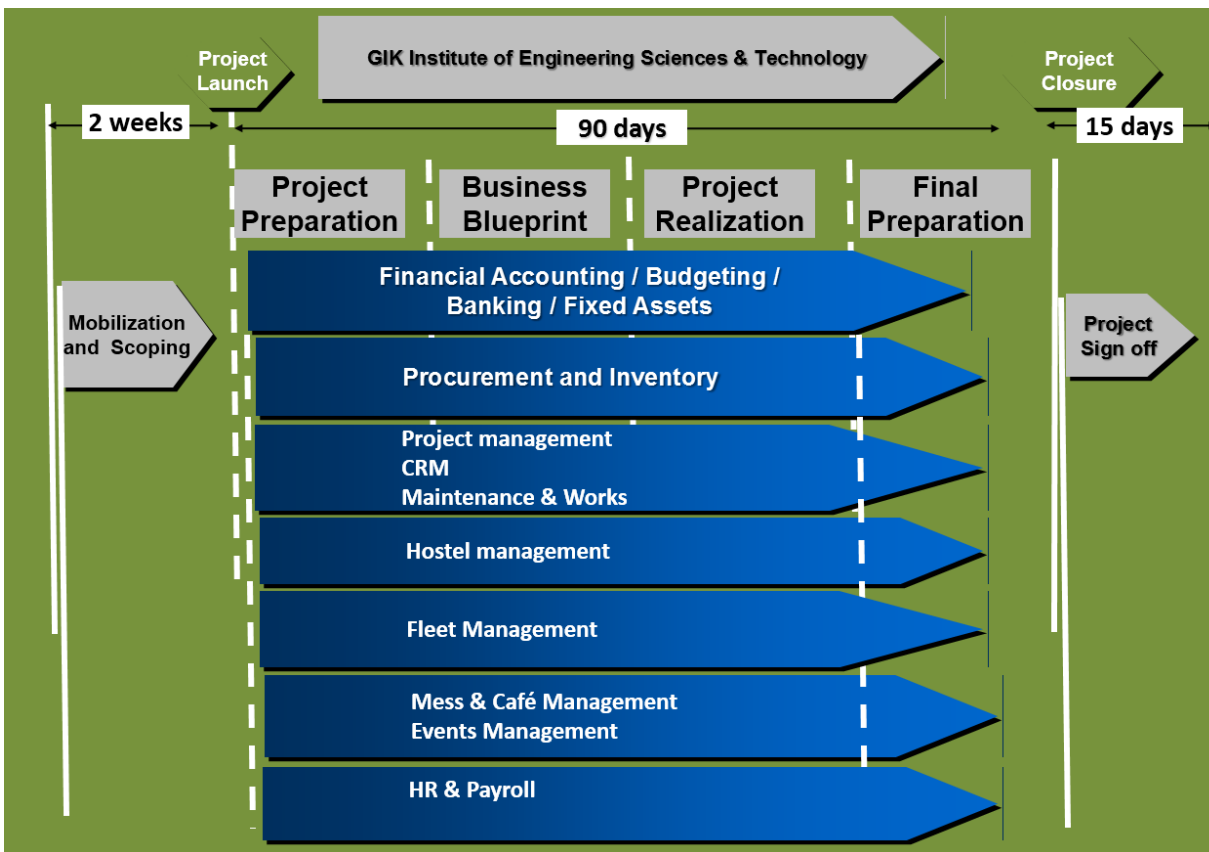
Project Launch

GIK Institute of Engineering Sciences & Technology

Project Closure

2 weeks

90 days

15 days

Project Preparation

Business Blueprint

Project Realization

Final Preparation

Mobilization and Scoping

Financial Accounting / Budgeting / Banking / Fixed Assets

Procurement and Inventory

Project management
CRM
Maintenance & Works

Hostel management

Fleet Management

Mess & Café Management
Events Management

HR & Payroll

Project Sign off